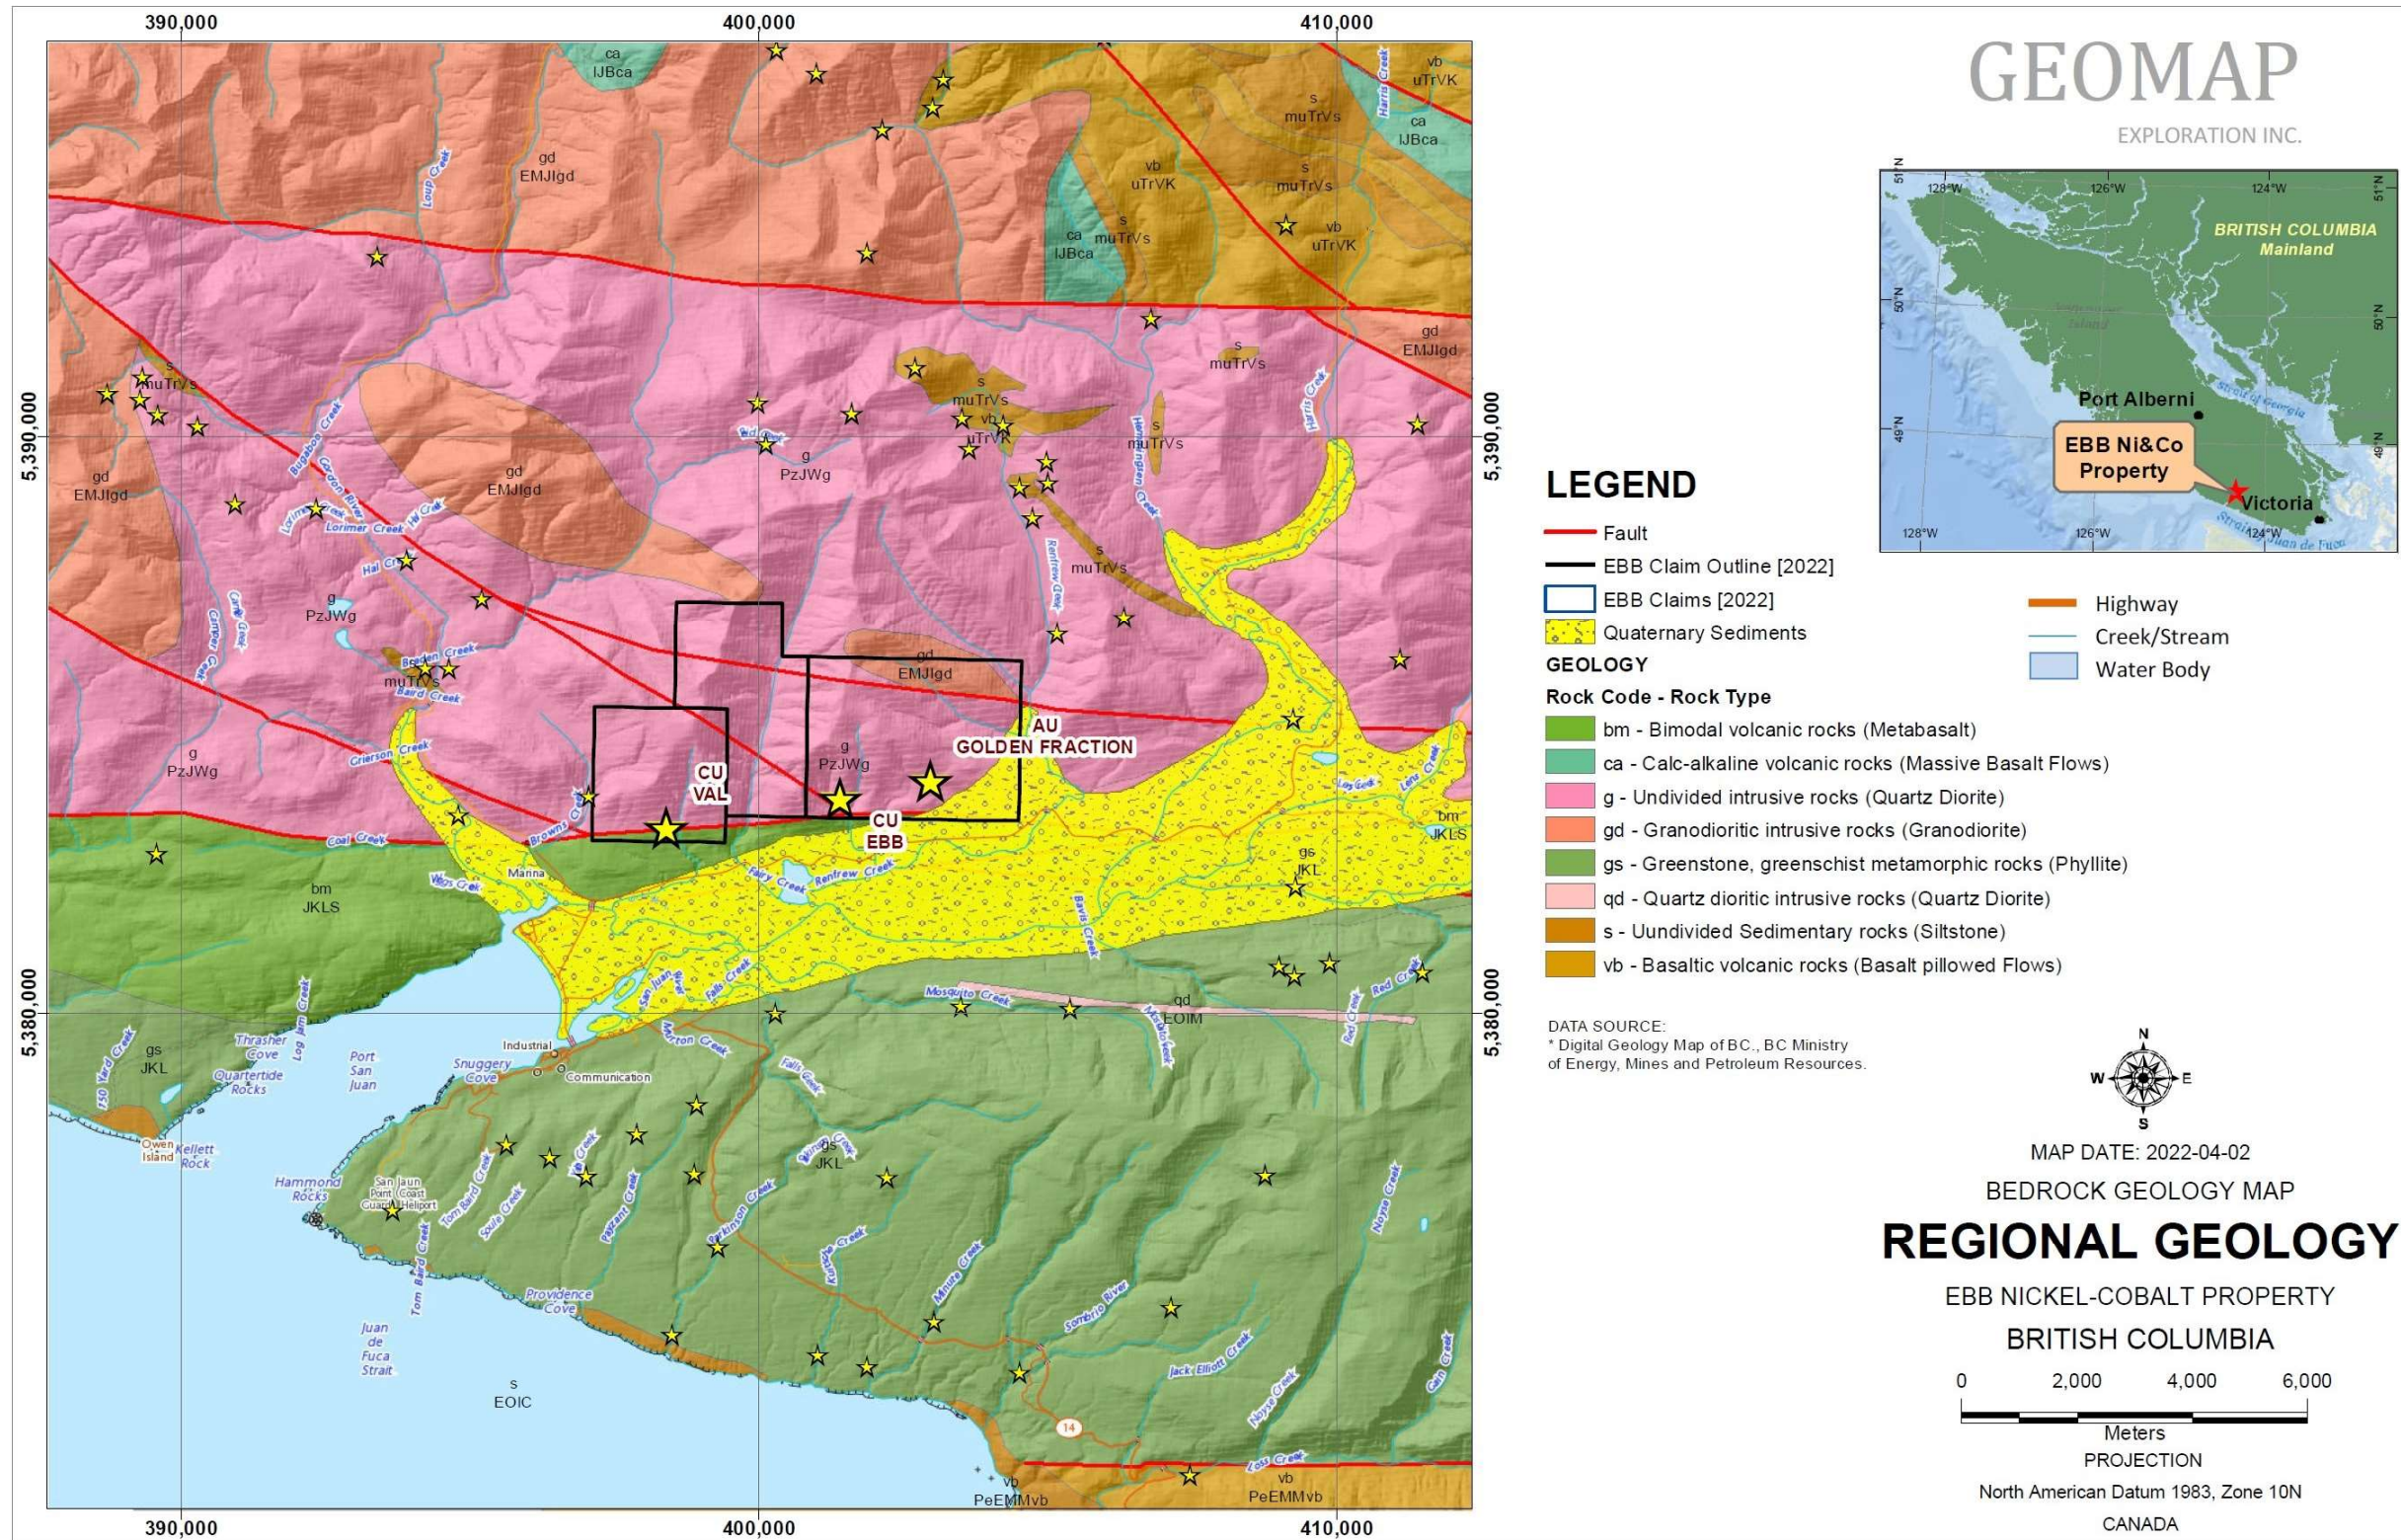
390,000
400,000
410,000
390,000
400,000
410,000
5,390,000
5,380,000
5,390,000
5,380,000

ca
lJBca
vb
uTrVK
s
muTrVs
ca
lJBca
gd
EMJlgd
vb
uTrVK
s
muTrVs
ca
lJBca
s
muTrVs
vb
uTrVK
gd
EMJlgd
s
muTrVs
s
muTrVs
vb
uTrVK
s
muTrVs
gd
EMJlgd
gd
EMJlgd
g
PzJWg
s
muTrVs
g
PzJWg
muTrVs
gd
EMJlgd
g
PzJWg
g
PzJWg
AU
GOLDEN FRACTION
CU
VAL
CU
EBB
bm
JKLS
gs
JKL
bm
JKLS
qd
EOIM
gs
JKL
gs
JKL
s
EOIC
vb
PeEMMvb
vb
PeEMMvb

Loup Creek
Bugaboo Creek
Lorimer Creek
Hal Creek
Camper Creek
Baird Creek
Grierson Creek
Coal Creek
Browns Creek
Manna
Fairy Creek
Renfrew Creek
Barts Creek
Log Creek
Lens Creek
Harris Creek
Renfrew Creek
Herrington Creek
Mosquito Creek
Red Creek
San Juan River
Falls Creek
Log Jam Creek
Thrasher Cove
Port San Juan
Snuggery Cove
Quartertide Rocks
150 Yard Creek
Owen Island
Kellett Rock
Hammond Rocks
San Juan Point Coast Guard Heliport
Tom Baird Creek
Soule Creek
Industrial
Communication
Parkinson Creek
Minute Creek
Sombrio River
Jack Elliott Creek
Noyse Creek
Loss Creek
Providence Cove
Juan de Fuca Strait
14

GEOMAP
EXPLORATION INC.

51°N
128°W
126°W
124°W
BRITISH COLUMBIA Mainland
50°N
Port Alberni
Strait of Georgia
49°N
EBB Ni&Co Property
Victoria
128°W
126°W
124°W

LEGEND
Fault
EBB Claim Outline [2022]
EBB Claims [2022]
Quaternary Sediments
Highway
Creek/Stream
Water Body
GEOLOGY
Rock Code - Rock Type
bm - Bimodal volcanic rocks (Metabasalt)
ca - Calc-alkaline volcanic rocks (Massive Basalt Flows)
g - Undivided intrusive rocks (Quartz Diorite)
gd - Granodioritic intrusive rocks (Granodiorite)
gs - Greenstone, greenschist metamorphic rocks (Phyllite)
qd - Quartz dioritic intrusive rocks (Quartz Diorite)
s - Uundivided Sedimentary rocks (Siltstone)
vb - Basaltic volcanic rocks (Basalt pillowed Flows)

DATA SOURCE:
* Digital Geology Map of BC., BC Ministry of Energy, Mines and Petroleum Resources.

N
W
E
S

MAP DATE: 2022-04-02
BEDROCK GEOLOGY MAP
REGIONAL GEOLOGY
EBB NICKEL-COBALT PROPERTY
BRITISH COLUMBIA
0 2,000 4,000 6,000
Meters
PROJECTION
North American Datum 1983, Zone 10N
CANADA